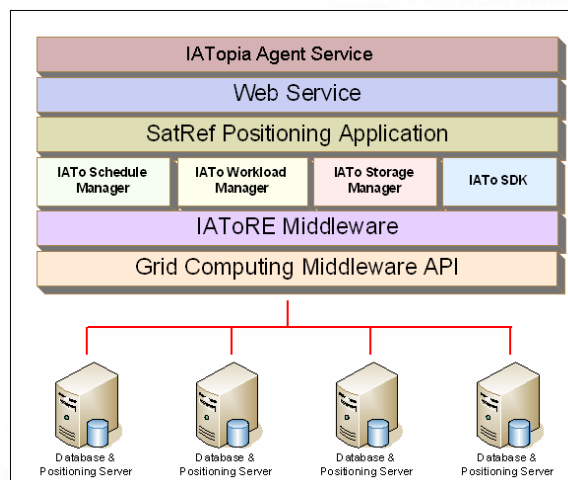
IATopia Agent Service

Web Service

SatRef Positioning Application

IATo Schedule Manager

IATo Workload Manager

IATo Storage Manager

IATo SDK

IAToRE Middleware

Grid Computing Middleware API

Database & Positioning Server

Database & Positioning Server

Database & Positioning Server

Database & Positioning Server